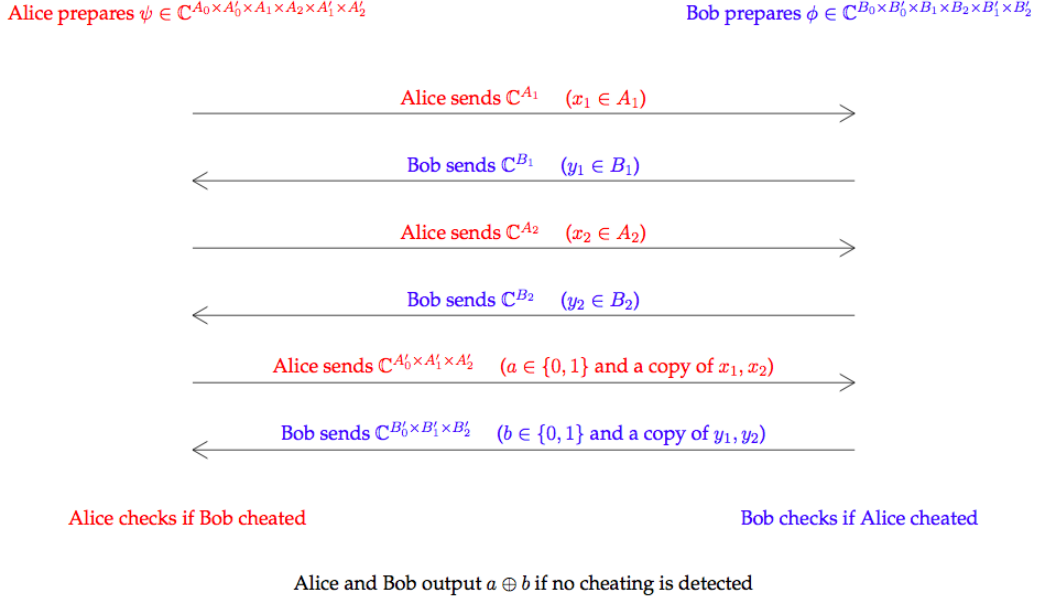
Alice prepares $\psi \in \mathbb{C}^{A_0 \times A_0' \times A_1 \times A_2 \times A_1' \times A_2'}$

Bob prepares $\phi \in \mathbb{C}^{B_0 \times B_0' \times B_1 \times B_2 \times B_1' \times B_2'}$

Alice sends $\mathbb{C}^{A_1}$ $(x_1 \in A_1)$

Bob sends $\mathbb{C}^{B_1}$ $(y_1 \in B_1)$

Alice sends $\mathbb{C}^{A_2}$ $(x_2 \in A_2)$

Bob sends $\mathbb{C}^{B_2}$ $(y_2 \in B_2)$

Alice sends $\mathbb{C}^{A_0' \times A_1' \times A_2'}$ $(a \in \{0,1\}$ and a copy of $x_1, x_2)$

Bob sends $\mathbb{C}^{B_0' \times B_1' \times B_2'}$ $(b \in \{0,1\}$ and a copy of $y_1, y_2)$

Alice checks if Bob cheated

Bob checks if Alice cheated

Alice and Bob output $a \oplus b$ if no cheating is detected